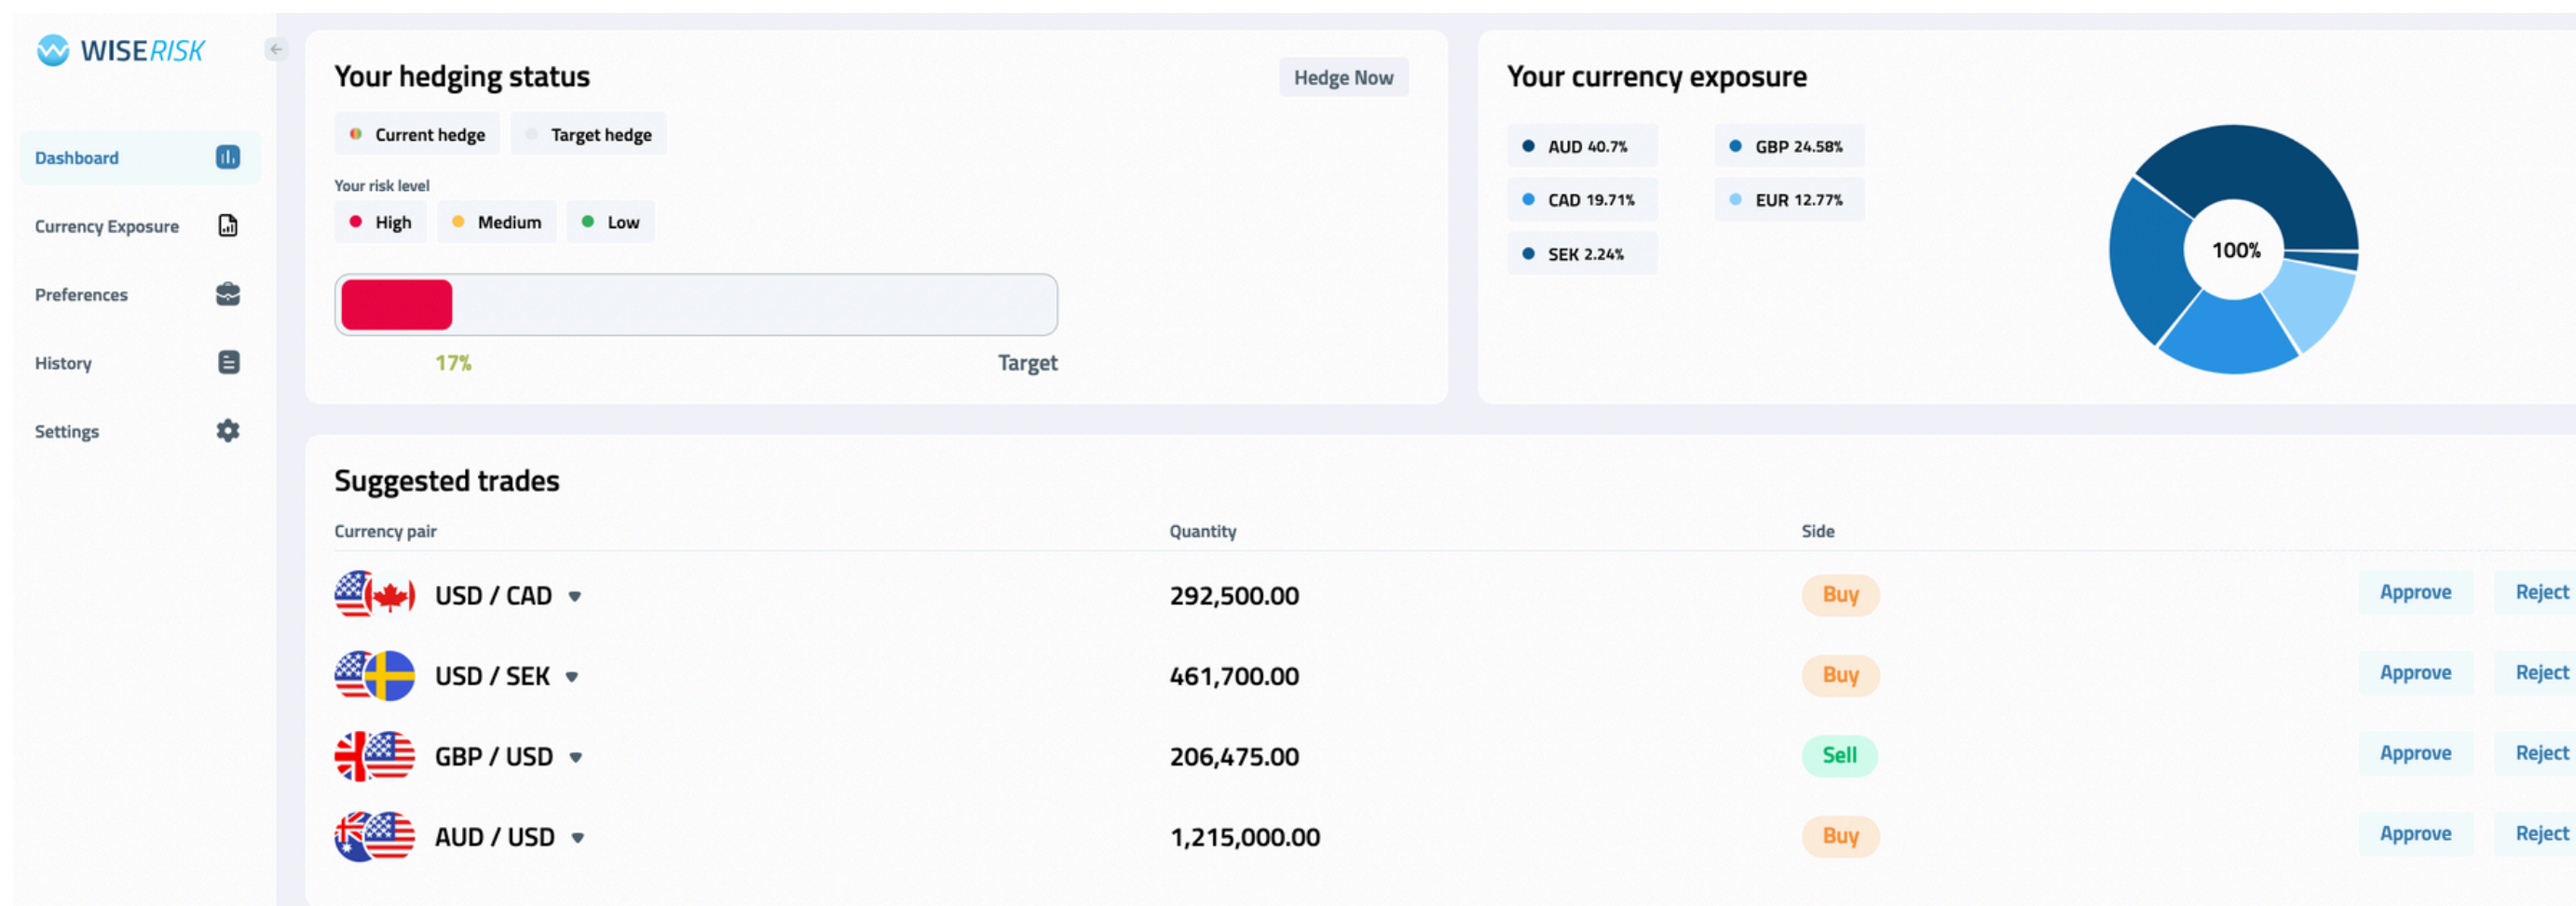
WISERISK

Dashboard
Currency Exposure
Preferences
History
Settings

Your hedging status
Hedge Now
Current hedge
Target hedge
Your risk level
High
Medium
Low
17%
Target

Your currency exposure
AUD 40.7%
GBP 24.58%
CAD 19.71%
EUR 12.77%
SEK 2.24%
100%

Suggested trades

| Currency pair | Quantity | Side | | |
|---|---|---|---|---|
| USD / CAD | 292,500.00 | Buy | Approve | Reject |
| USD / SEK | 461,700.00 | Buy | Approve | Reject |
| GBP / USD | 206,475.00 | Sell | Approve | Reject |
| AUD / USD | 1,215,000.00 | Buy | Approve | Reject |